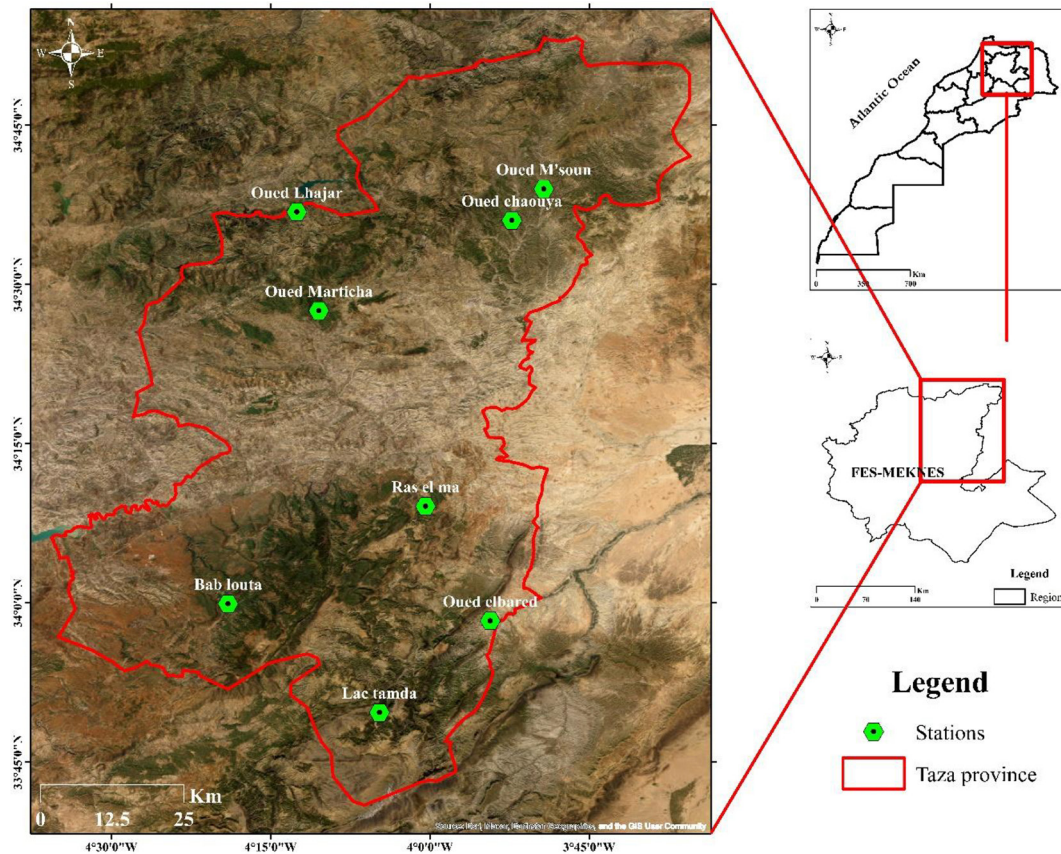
N
W E
S

34°45'0"N
34°30'0"N
34°15'0"N
34°0'0"N
33°45'0"N

Oued M'soun
Oued Lhajar
Oued chaouya
Oued Marticha
Ras el ma
Bab louta
Oued elbared
Lac tamda

0 12.5 25 Km

Source: Esri, Maxar, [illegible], and the GIS User Community

4°30'0"W
4°15'0"W
4°0'0"W
3°45'0"W

Atlantic Ocean
0 350 700 Km

FES-MEKNES
0 70 140 Km
Legend
Region

Legend
Stations
Taza province